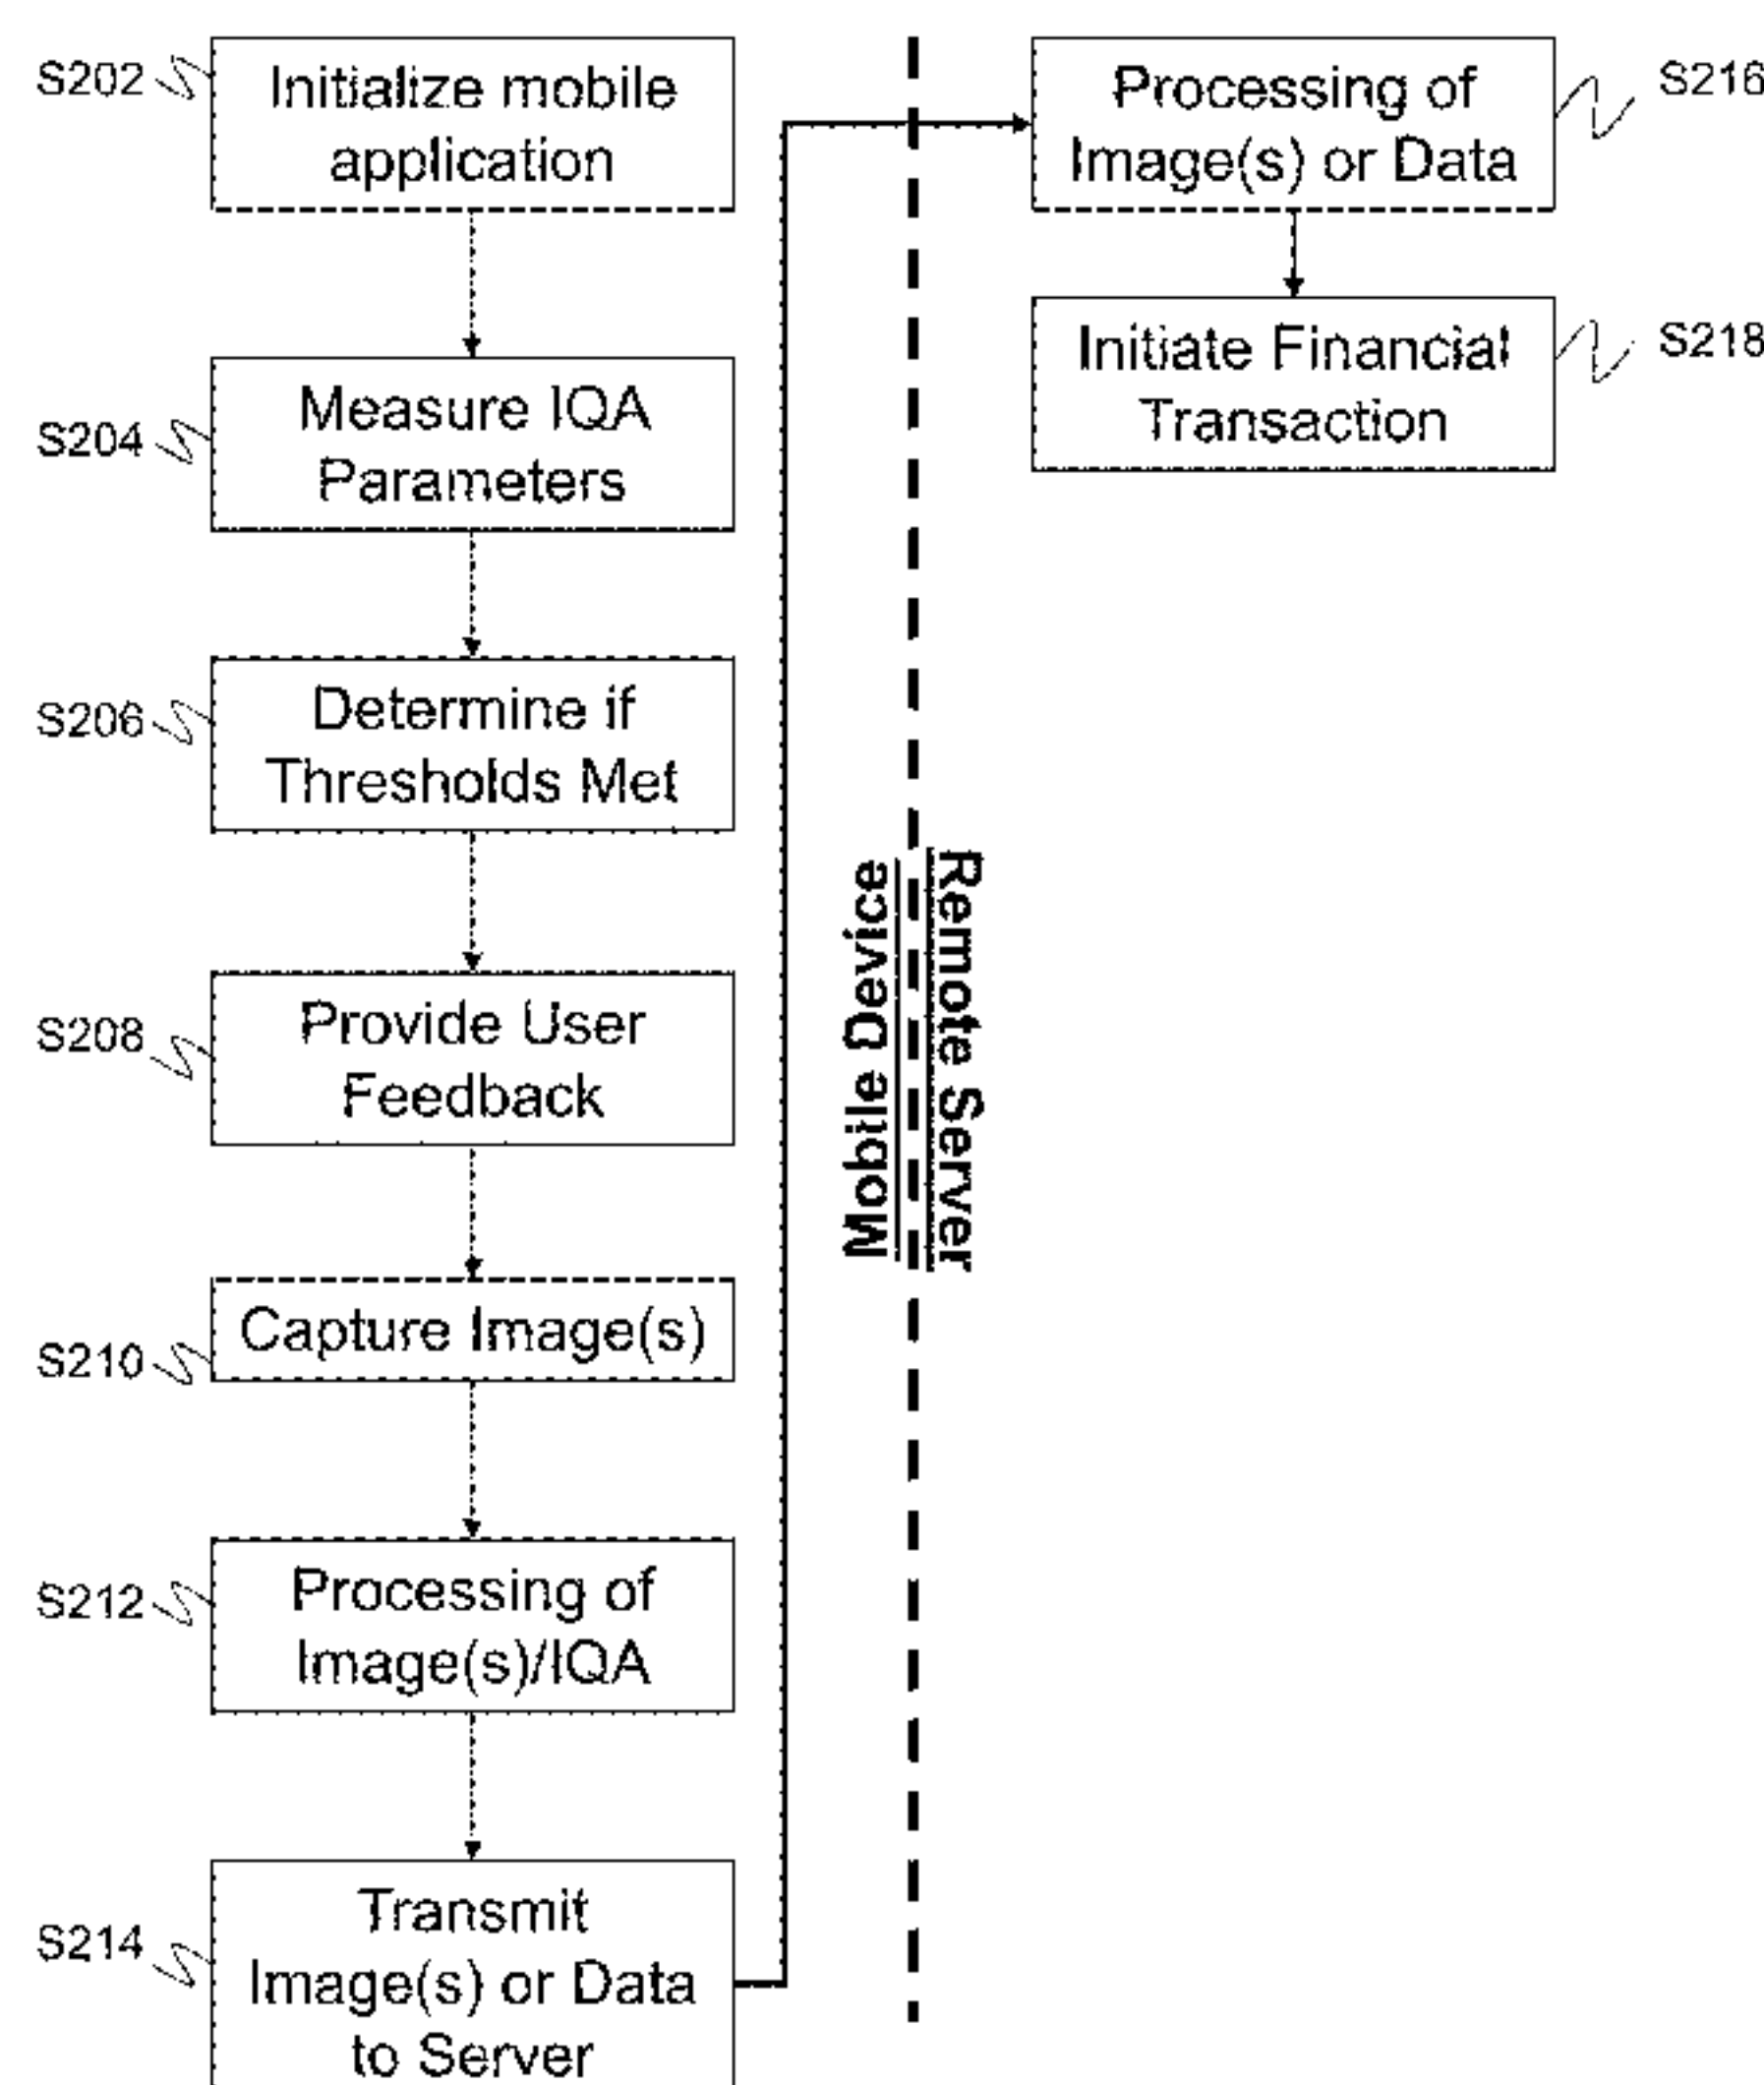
S202 Initialize mobile application

S204 Measure IQA Parameters

S206 Determine if Thresholds Met

S208 Provide User Feedback

S210 Capture Image(s)

S212 Processing of Image(s)/IQA

S214 Transmit Image(s) or Data to Server

Mobile Device

Remote Server

Processing of Image(s) or Data S216

Initiate Financial Transaction S218